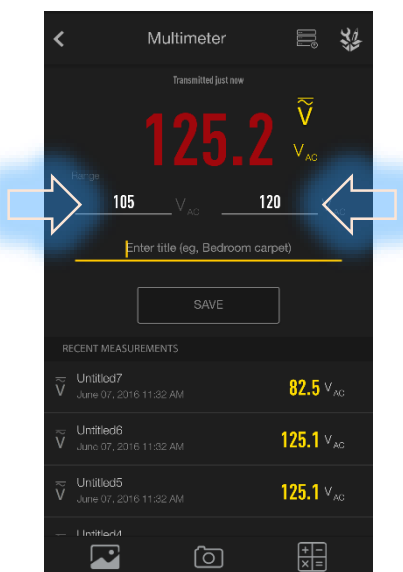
Multimeter

Transmitted just now

125.2 $\tilde{V}$ $V_{AC}$

Range

105 $V_{AC}$ 120

Enter title (eg, Bedroom carpet)

SAVE

RECENT MEASUREMENTS

Untitled7
June 07, 2016 11:32 AM
82.5 $V_{AC}$

Untitled6
June 07, 2016 11:32 AM
125.1 $V_{AC}$

Untitled5
June 07, 2016 11:32 AM
125.1 $V_{AC}$

Untitled4